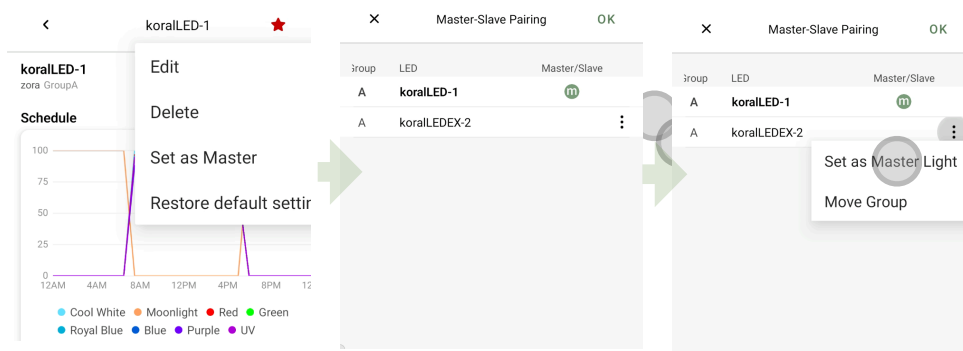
<

koralLED-1

koralLED-1
zora GroupA

Schedule

Edit

Delete

Set as Master

Restore default settir

100
75
50
25
0
12AM 4AM 8AM 12PM 4PM 8PM 12

Cool White Moonlight Red Green
Royal Blue Blue Purple UV

×

Master-Slave Pairing

OK

iroup LED Master/Slave

A koralLED-1 m

A koralLEDEX-2 ⋮

×

Master-Slave Pairing

OK

iroup LED Master/Slave

A koralLED-1 m

A koralLEDEX-2 ⋮

Set as Master Light

Move Group